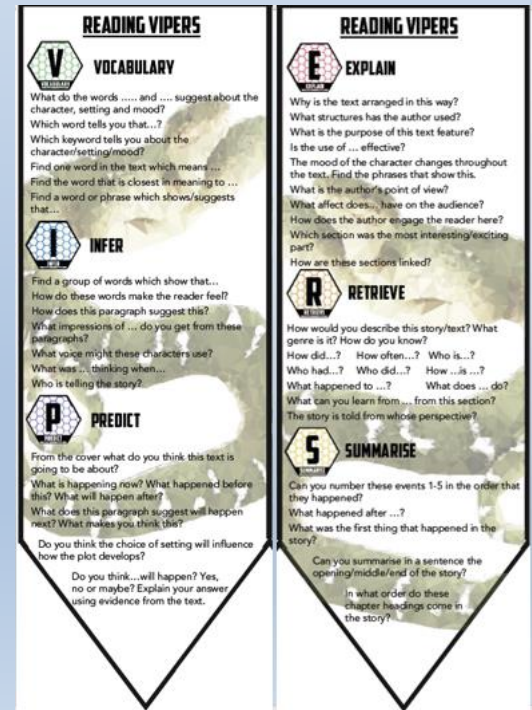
READING VIPERS

V
VOCABULARY
VOCABULARY

What do the words ..... and .... suggest about the character, setting and mood?
Which word tells you that...?
Which keyword tells you about the character/setting/mood?
Find one word in the text which means ...
Find the word that is closest in meaning to ...
Find a word or phrase which shows/suggests that...

I
INFER
INFER

Find a group of words which show that...
How do these words make the reader feel?
How does this paragraph suggest this?
What impressions of ... do you get from these paragraphs?
What voice might these characters use?
What was ... thinking when...
Who is telling the story?

P
PREDICT
PREDICT

From the cover what do you think this text is going to be about?
What is happening now? What happened before this? What will happen after?
What does this paragraph suggest will happen next? What makes you think this?
Do you think the choice of setting will influence how the plot develops?
Do you think...will happen? Yes, no or maybe? Explain your answer using evidence from the text.

READING VIPERS

E
EXPLAIN
EXPLAIN

Why is the text arranged in this way?
What structures has the author used?
What is the purpose of this text feature?
Is the use of ... effective?
The mood of the character changes throughout the text. Find the phrases that show this.
What is the author's point of view?
What affect does... have on the audience?
How does the author engage the reader here?
Which section was the most interesting/exciting part?
How are these sections linked?

R
RETRIEVE
RETRIEVE

How would you describe this story/text? What genre is it? How do you know?
How did...? How often...? Who is...?
Who had...? Who did...? How ...is ...?
What happened to ...? What does ... do?
What can you learn from ... from this section?
The story is told from whose perspective?

S
SUMMARISE
SUMMARISE

Can you number these events 1-5 in the order that they happened?
What happened after ...?
What was the first thing that happened in the story?
Can you summarise in a sentence the opening/middle/end of the story?
In what order do these chapter headings come in the story?